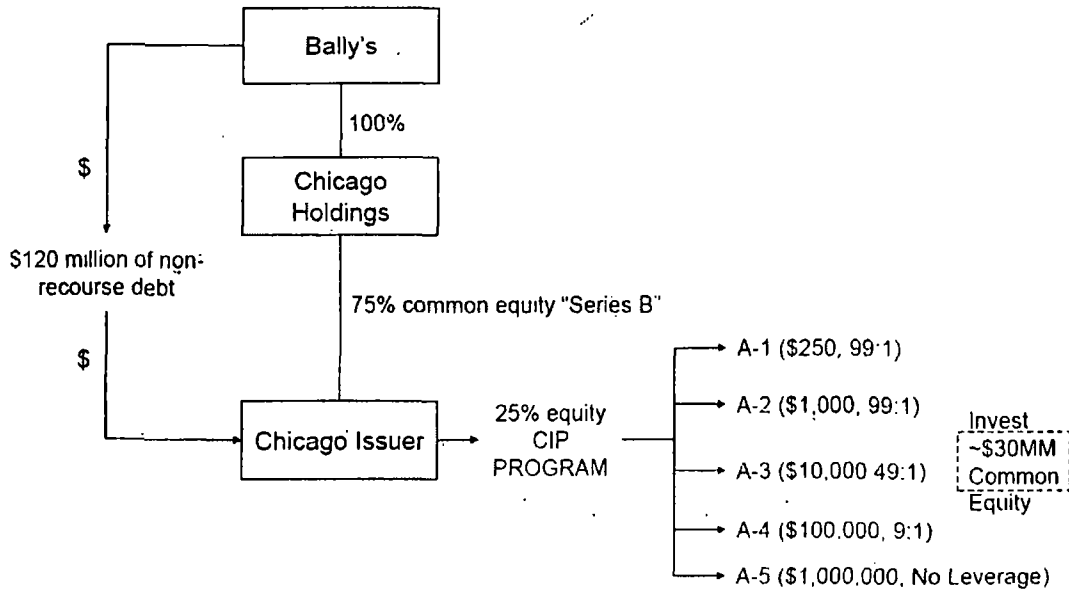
Bally's

100%

Chicago Holdings

$

$120 million of non-recourse debt

$

75% common equity "Series B"

Chicago Issuer

25% equity CIP PROGRAM

A-1 ($250, 99:1)

A-2 ($1,000, 99:1)

A-3 ($10,000 49:1)

A-4 ($100,000, 9:1)

A-5 ($1,000,000, No Leverage)

Invest ~$30MM Common Equity